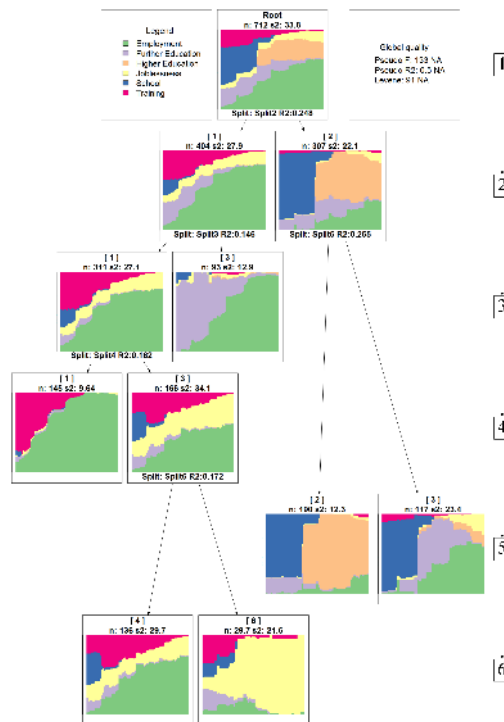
Legend
Employment
Further Education
Higher Education
Joblessness
School
Training

Root
n: 712 s2: 33.8
Split: Split2 R2:0.248

Global quality
Pseudo F: 138 NA
Pseudo R2: 0.3 NA
Levene: 51 NA

1

[ 1 ]
n: 404 s2: 27.9
Split: Split3 R2:0.146

[ 2 ]
n: 307 s2: 22.1
Split: Split5 R2:0.265

2

[ 1 ]
n: 311 s2: 27.1
Split: Split4 R2:0.182

[ 3 ]
n: 93 s2: 12.9

3

[ 1 ]
n: 145 s2: 9.64

[ 3 ]
n: 166 s2: 34.1
Split: Split6 R2:0.172

4

[ 2 ]
n: 190 s2: 12.3

[ 3 ]
n: 117 s2: 23.4

5

[ 4 ]
n: 136 s2: 29.7

[ 6 ]
n: 29.7 s2: 21.6

6